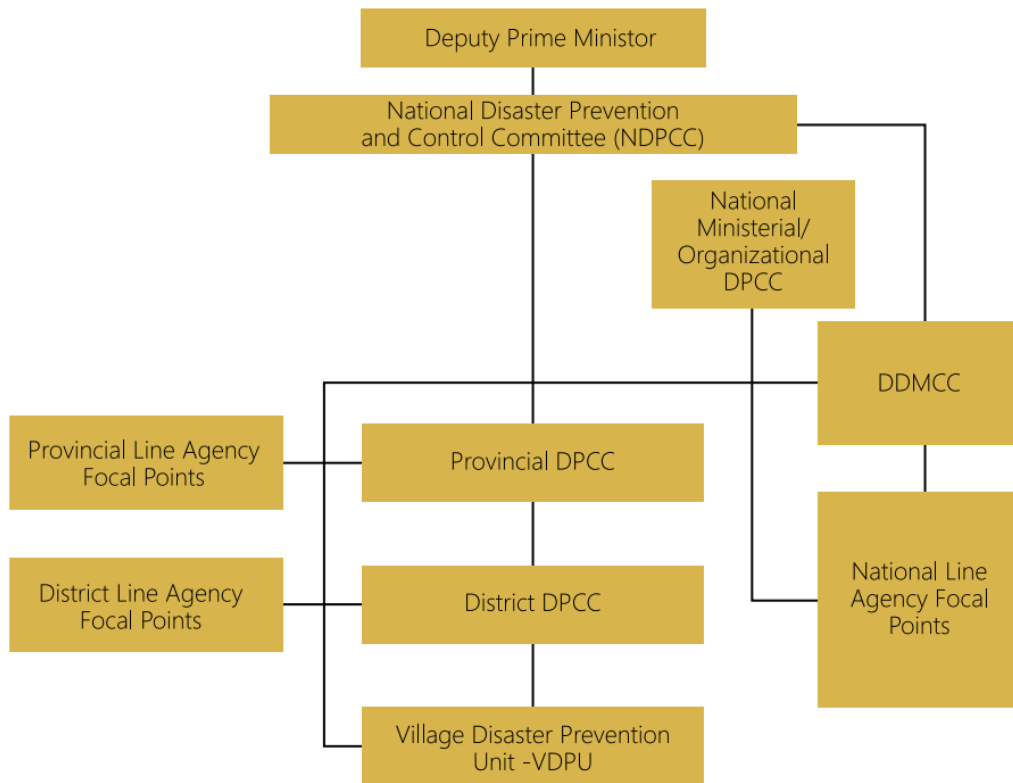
Deputy Prime Minister

National Disaster Prevention and Control Committee (NDPCC)

National Ministerial/ Organizational DPCC

DDMCC

Provincial Line Agency Focal Points

Provincial DPCC

District Line Agency Focal Points

District DPCC

National Line Agency Focal Points

Village Disaster Prevention Unit -VDPU